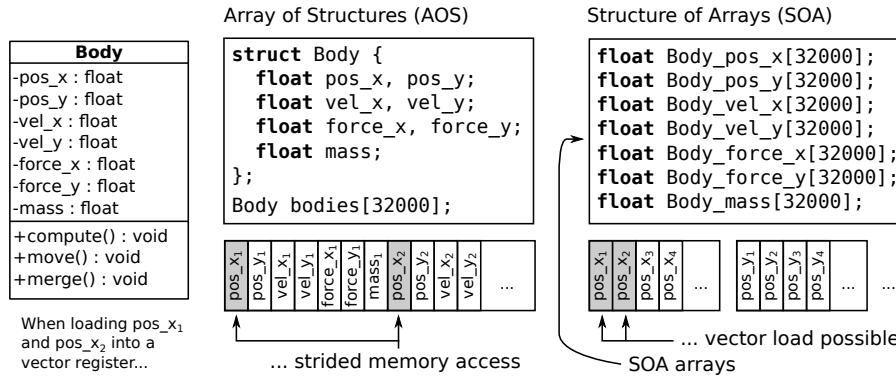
| Body |
|---|
| -pos_x : float<br>-pos_y : float<br>-vel_x : float<br>-vel_y : float<br>-force_x : float<br>-force_y : float<br>-mass : float |
| +compute() : void<br>+move() : void<br>+merge() : void |

When loading pos_$x_1$ and pos_$x_2$ into a vector register...

Array of Structures (AOS)

```
struct Body {
  float pos_x, pos_y;
  float vel_x, vel_y;
  float force_x, force_y;
  float mass;
};
Body bodies[32000];
```

pos_$x_1$ pos_$y_1$ vel_$x_1$ vel_$y_1$ force_$x_1$ force_$y_1$ mass$_1$ pos_$x_2$ pos_$y_2$ vel_$x_2$ vel_$y_2$ ...

... strided memory access

Structure of Arrays (SOA)

```
float Body_pos_x[32000];
float Body_pos_y[32000];
float Body_vel_x[32000];
float Body_vel_y[32000];
float Body_force_x[32000];
float Body_force_y[32000];
float Body_mass[32000];
```

pos_$x_1$ pos_$x_2$ pos_$x_3$ pos_$x_4$ ... pos_$y_1$ pos_$y_2$ pos_$y_3$ pos_$y_4$ ... ...

... vector load possible

SOA arrays